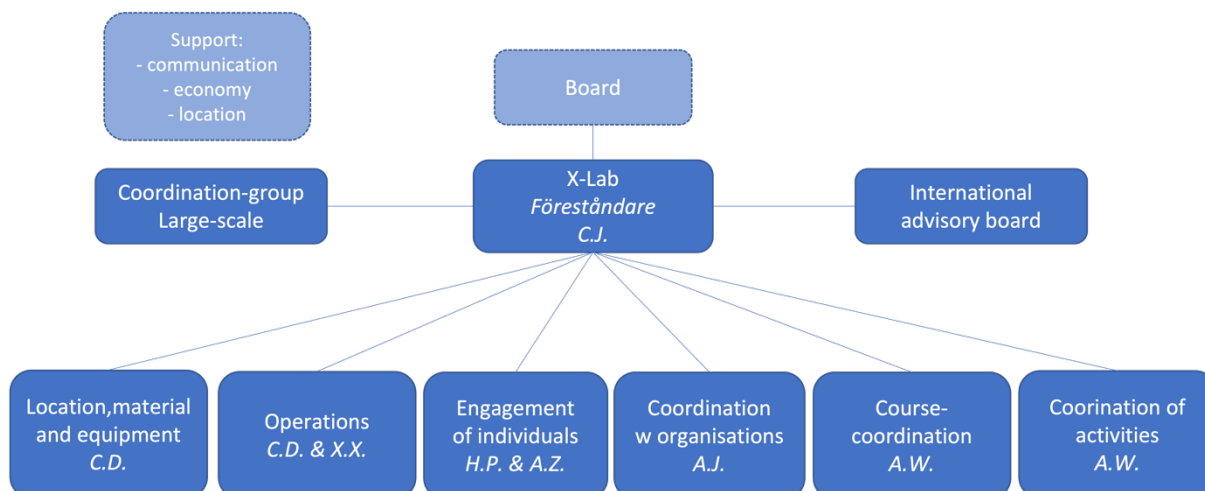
Support:
- communication
- economy
- location

Board

Coordination-group
Large-scale

X-Lab
*Föreståndare*
*C.J.*

International
advisory board

Location,material
and equipment
*C.D.*

Operations
*C.D. & X.X.*

Engagement
of individuals
*H.P. & A.Z.*

Coordination
w organisations
*A.J.*

Course-
coordination
*A.W.*

Coorination of
activities
*A.W.*